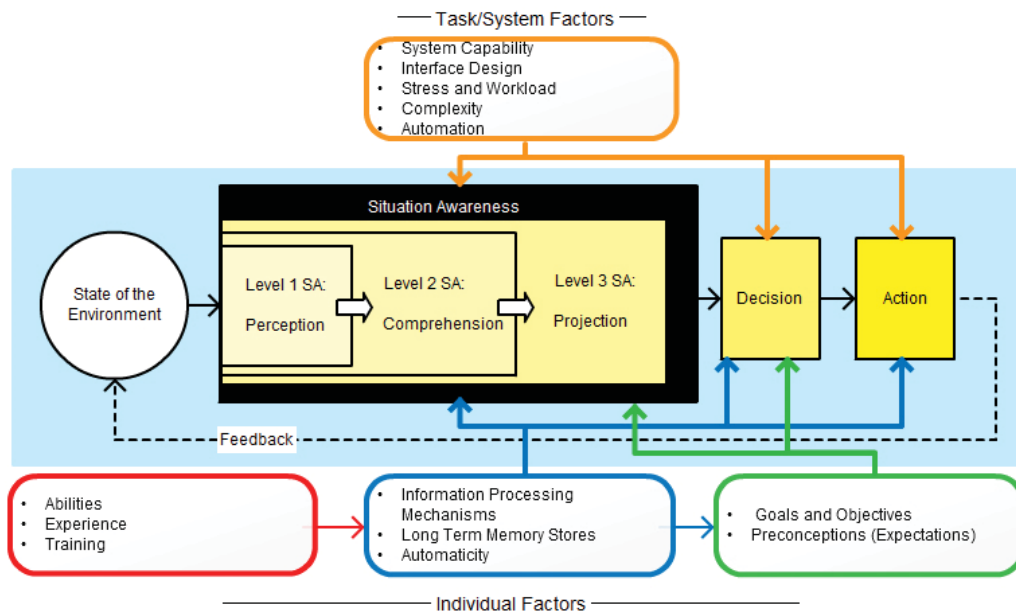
Task/System Factors

- System Capability
- Interface Design
- Stress and Workload
- Complexity
- Automation

Situation Awareness

State of the Environment

Level 1 SA: Perception

Level 2 SA: Comprehension

Level 3 SA: Projection

Decision

Action

Feedback

- Abilities
- Experience
- Training

- Information Processing Mechanisms
- Long Term Memory Stores
- Automaticity

- Goals and Objectives
- Preconceptions (Expectations)

Individual Factors